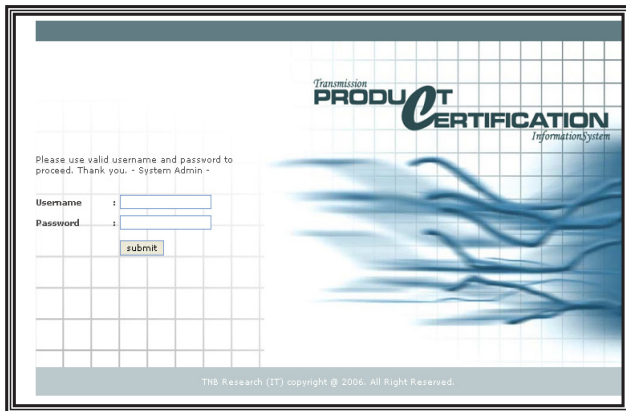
Transmission
PRODUCT
CERTIFICATION
InformationSystem

Please use valid username and password to proceed. Thank you. - System Admin -

Username :

Password :

submit

TNB Research (IT) copyright @ 2006. All Right Reserved.